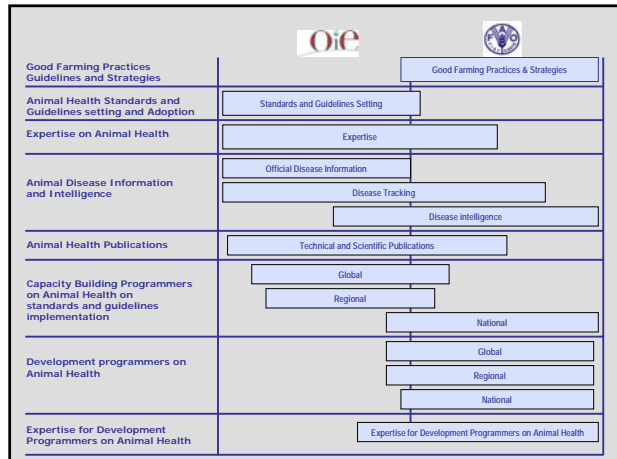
OIE

| | |
|---|---|
| Good Farming Practices Guidelines and Strategies | Good Farming Practices & Strategies |
| Animal Health Standards and Guidelines setting and Adoption | Standards and Guidelines Setting |
| Expertise on Animal Health | Expertise |
| Animal Disease Information and Intelligence | Official Disease Information<br>Disease Tracking<br>Disease intelligence |
| Animal Health Publications | Technical and Scientific Publications |
| Capacity Building Programmers on Animal Health on standards and guidelines implementation | Global<br>Regional<br>National |
| Development programmers on Animal Health | Global<br>Regional<br>National |
| Expertise for Development Programmers on Animal Health | Expertise for Development Programmers on Animal Health |